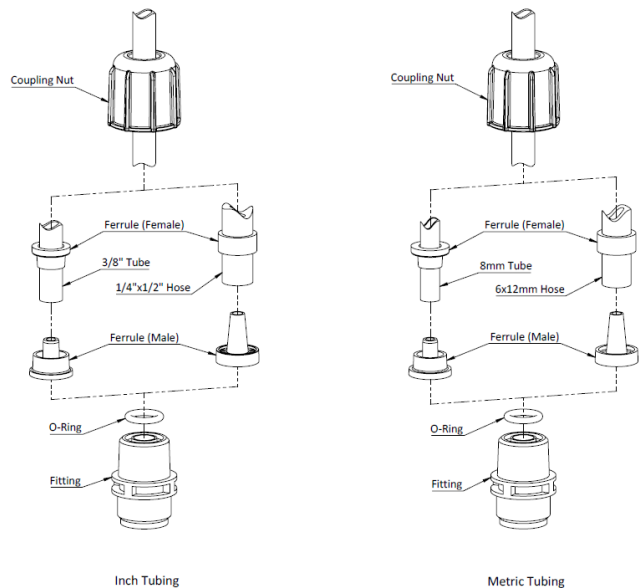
Coupling Nut

Ferrule (Female)

3/8" Tube

1/4"x1/2" Hose

Ferrule (Male)

O-Ring

Fitting

Inch Tubing

Coupling Nut

Ferrule (Female)

8mm Tube

6x12mm Hose

Ferrule (Male)

O-Ring

Fitting

Metric Tubing